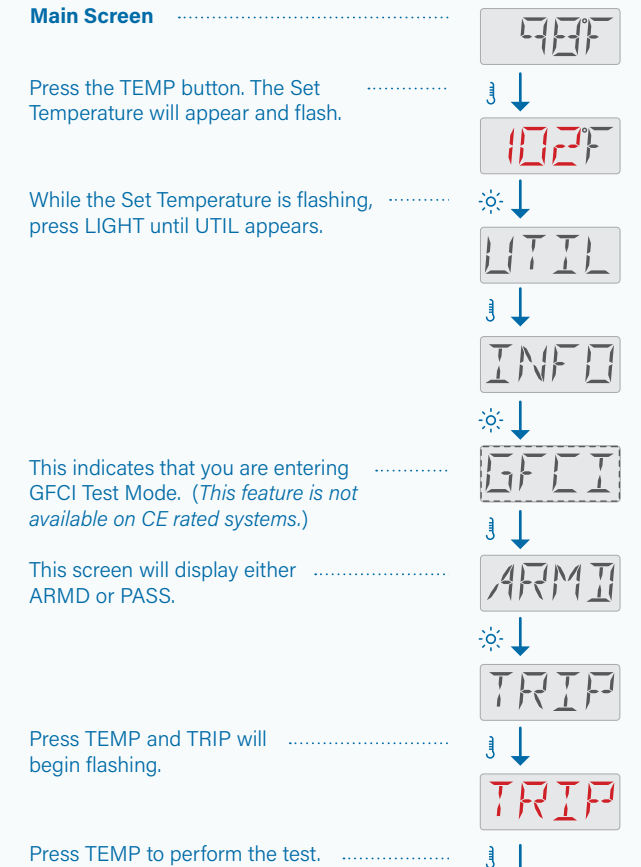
Main Screen

98F

Press the TEMP button. The Set Temperature will appear and flash.

102F

While the Set Temperature is flashing, press LIGHT until UTIL appears.

UTIL

INFO

This indicates that you are entering GFCI Test Mode. (This feature is not available on CE rated systems.)

GFCI

This screen will display either ARMD or PASS.

ARMD

TRIP

Press TEMP and TRIP will begin flashing.

TRIP

Press TEMP to perform the test.